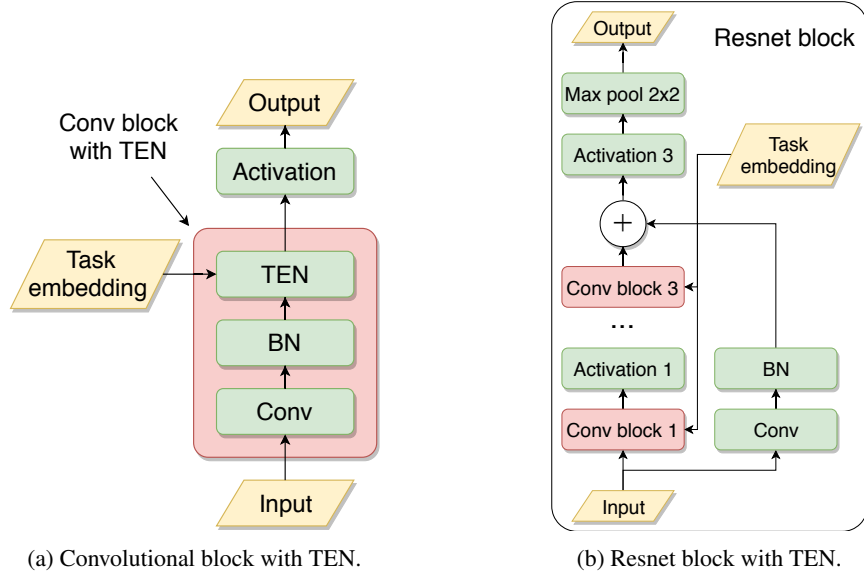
Conv block with TEN

Output

Activation

Task embedding

TEN

BN

Conv

Input

(a) Convolutional block with TEN.

Output

Resnet block

Max pool 2x2

Activation 3

Task embedding

+

Conv block 3

...

Activation 1

BN

Conv block 1

Conv

Input

(b) Resnet block with TEN.